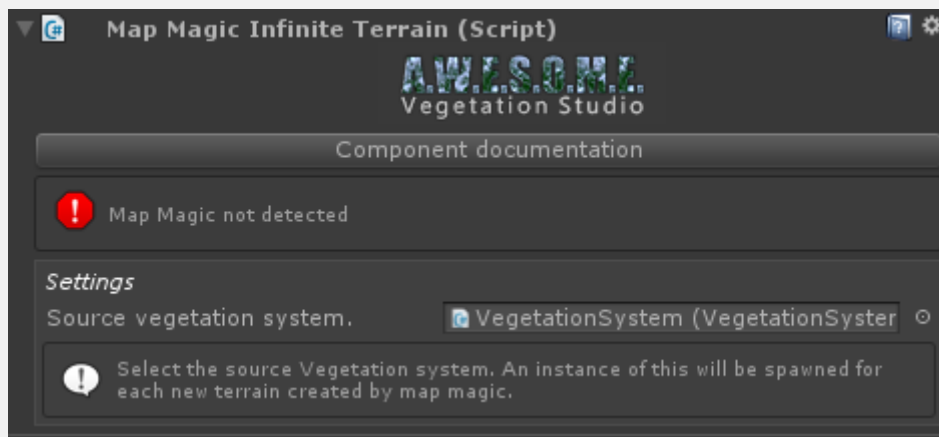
Map Magic Infinite Terrain (Script)

A.W.E.S.O.M.E.
Vegetation Studio

Component documentation

Map Magic not detected

Settings

Source vegetation system.

VegetationSystem (VegetationSyster

Select the source Vegetation system. An instance of this will be spawned for each new terrain created by map magic.